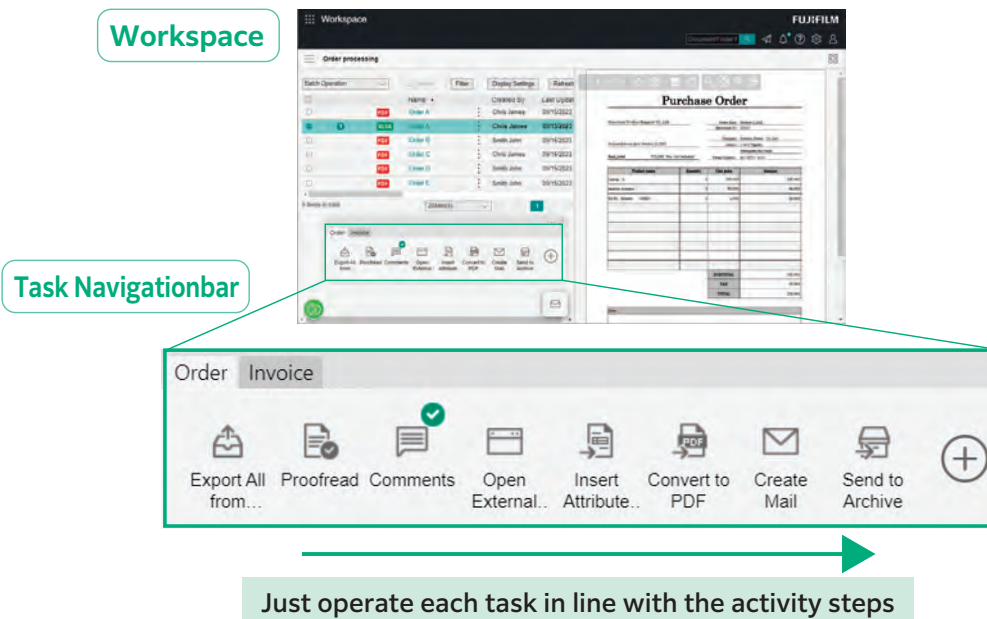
Workspace

Workspace FUJIFILM

Order processing

Batch Operation Filter Display Settings Refresh

Name Created By Last Update

Order A Chris James 09/15/2022
Order A Chris James 09/13/2022
Order B Smith John 09/16/2022
Order C Chris James 09/16/2022
Order D Smith John 09/16/2022
Order E Smith John 09/16/2022

Purchase Order

Task Navigationbar

Order Invoice

Export All from... Proofread Comments Open External.. Insert Attribute.. Convert to PDF Create Mail Send to Archive

Just operate each task in line with the activity steps